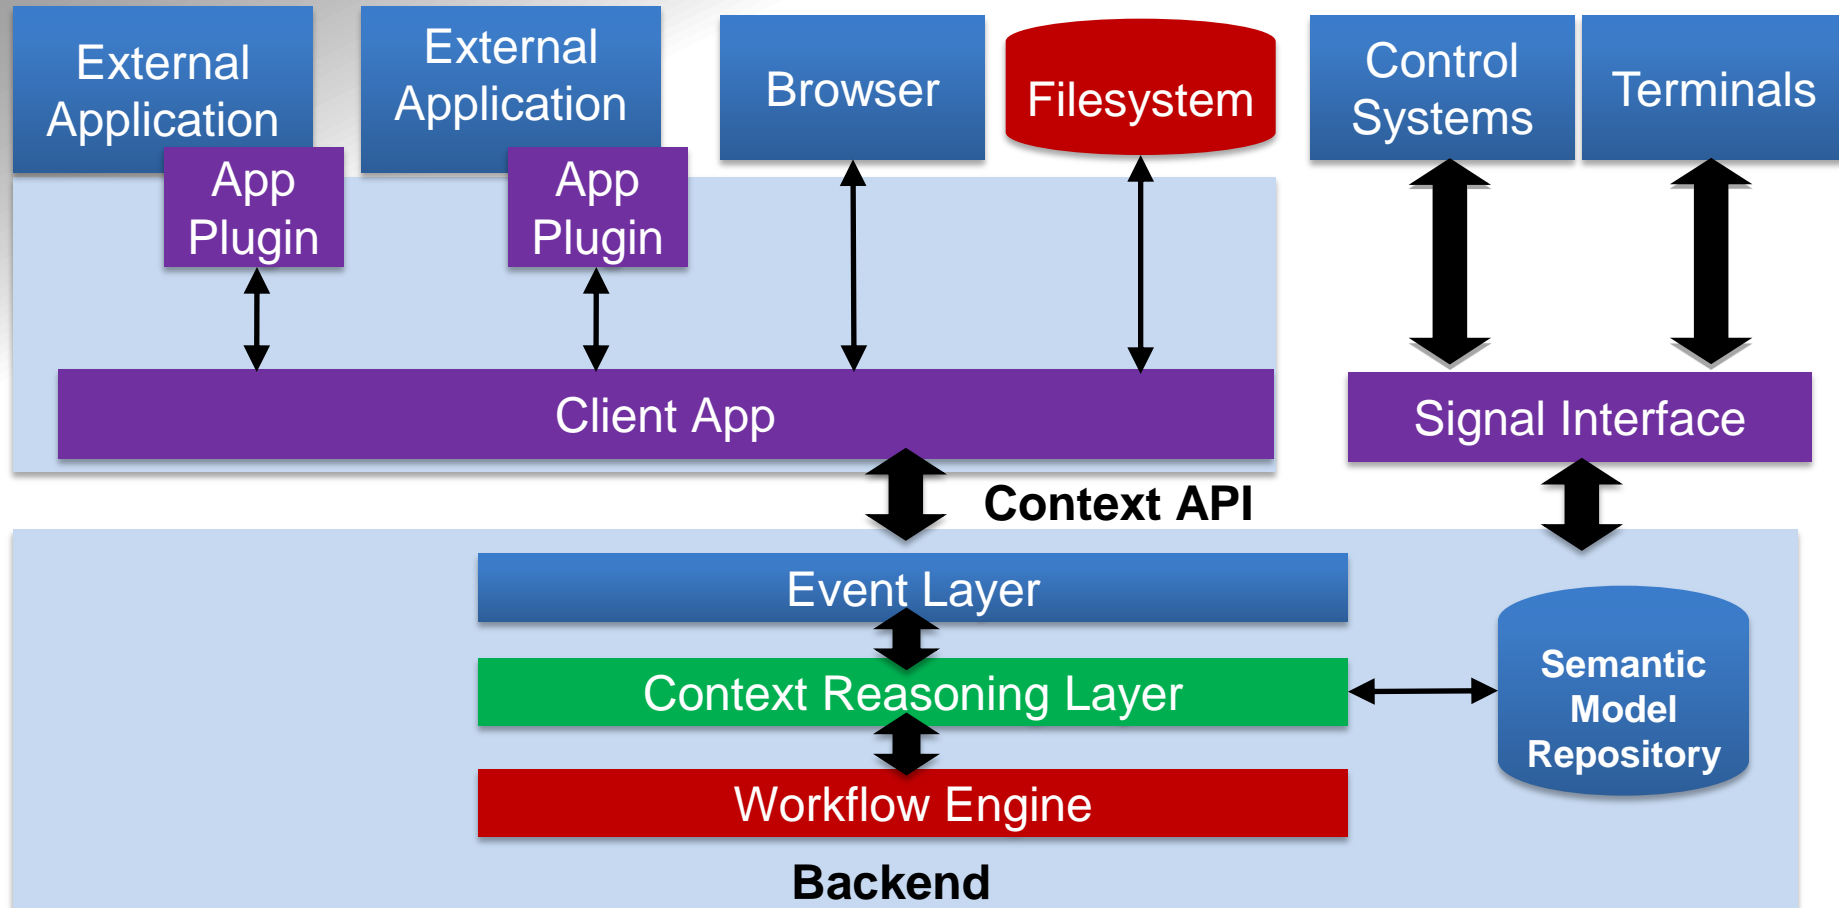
External Application

App Plugin

External Application

App Plugin

Browser

Filesystem

Control Systems

Terminals

Client App

Signal Interface

Context API

Event Layer

Context Reasoning Layer

Workflow Engine

Semantic Model Repository

Backend